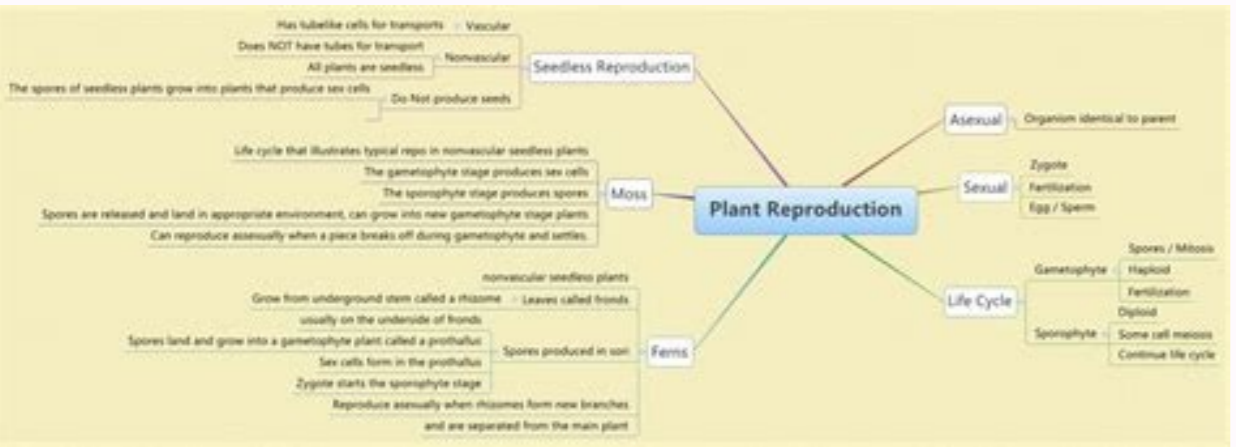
Plant Reproduction

Seedless Reproduction
Vascular
Has tubelike cells for transports
Nonvascular
Does NOT have tubes for transport
All plants are seedless
Do Not produce seeds
The spores of seedless plants grow into plants that produce sex cells

Moss
Life cycle that illustrates typical repo in nonvascular seedless plants
The gametophyte stage produces sex cells
The sporophyte stage produces spores
Spores are released and land in appropriate environment, can grow into new gametophyte stage plants
Can reproduce asexually when a piece breaks off during gametophyte and settles.

Ferns
nonvascular seedless plants
Leaves called fronds
Grow from underground stem called a rhizome
Spores produced in sori
usually on the underside of fronds
Spores land and grow into a gametophyte plant called a prothallus
Sex cells form in the prothallus
Zygote starts the sporophyte stage
Reproduce asexually when rhizomes form new branches
and are separated from the main plant

Asexual
Organism identical to parent

Sexual
Zygote
Fertilization
Egg / Sperm

Life Cycle
Gametophyte
Spores / Mitosis
Haploid
Fertilization
Sporophyte
Diploid
Some cell meiosis
Continue life cycle